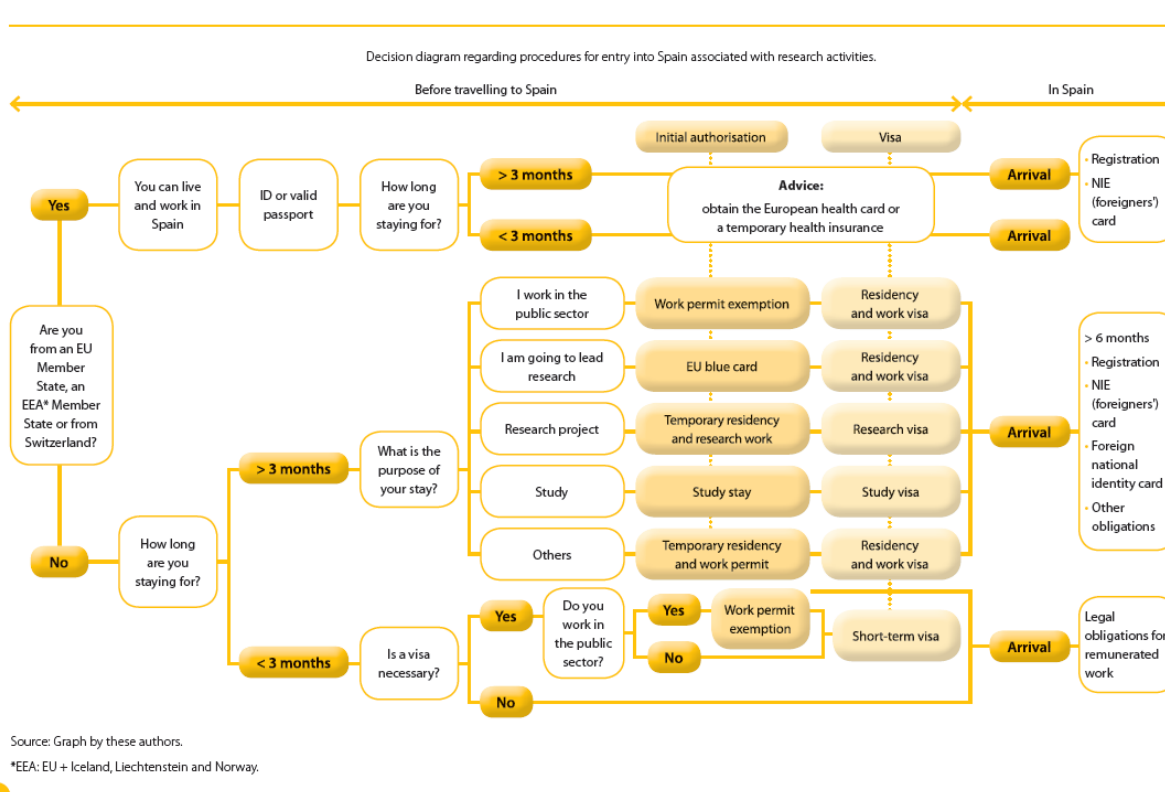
Decision diagram regarding procedures for entry into Spain associated with research activities.

Before travelling to Spain

In Spain

Are you from an EU Member State, an EEA* Member State or from Switzerland?

Yes

You can live and work in Spain

ID or valid passport

How long are you staying for?

> 3 months

< 3 months

Initial authorisation

Visa

Advice: obtain the European health card or a temporary health insurance

Arrival

Arrival

Registration

NIE (foreigners') card

No

How long are you staying for?

> 3 months

What is the purpose of your stay?

I work in the public sector

Work permit exemption

Residency and work visa

I am going to lead research

EU blue card

Residency and work visa

Research project

Temporary residency and research work

Research visa

Study

Study stay

Study visa

Others

Temporary residency and work permit

Residency and work visa

Arrival

> 6 months

Registration

NIE (foreigners') card

Foreign national identity card

Other obligations

< 3 months

Is a visa necessary?

Yes

Do you work in the public sector?

Yes

Work permit exemption

No

Short-term visa

Arrival

Legal obligations fo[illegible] remunerated work

No

Source: Graph by these authors.

*EEA: EU + Iceland, Liechtenstein and Norway.